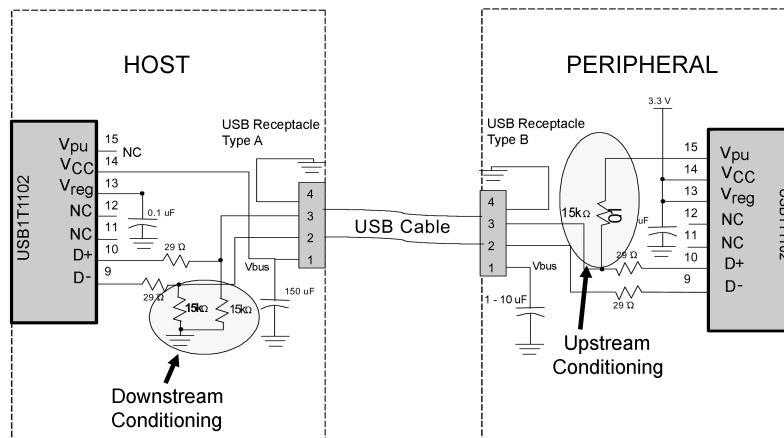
HOST

PERIPHERAL

USB1T1102

$V_{pu}$ 15 NC
$V_{CC}$ 14
$V_{reg}$ 13
NC 12
NC 11
D+ 10
D- 9

0.1 uF

29 Ω

29 Ω

15kΩ

15kΩ

USB Receptacle
Type A

4
3
2
1

Vbus

150 uF

USB Cable

USB Receptacle
Type B

4
3
2
1

Vbus

1 - 10 uF

3.3 V

15kΩ

uF

29 Ω

29 Ω

15 $V_{pu}$
14 $V_{CC}$
13 $V_{reg}$
12 NC
11 NC
10 D+
9 D-

USB1T1102

Downstream
Conditioning

Upstream
Conditioning